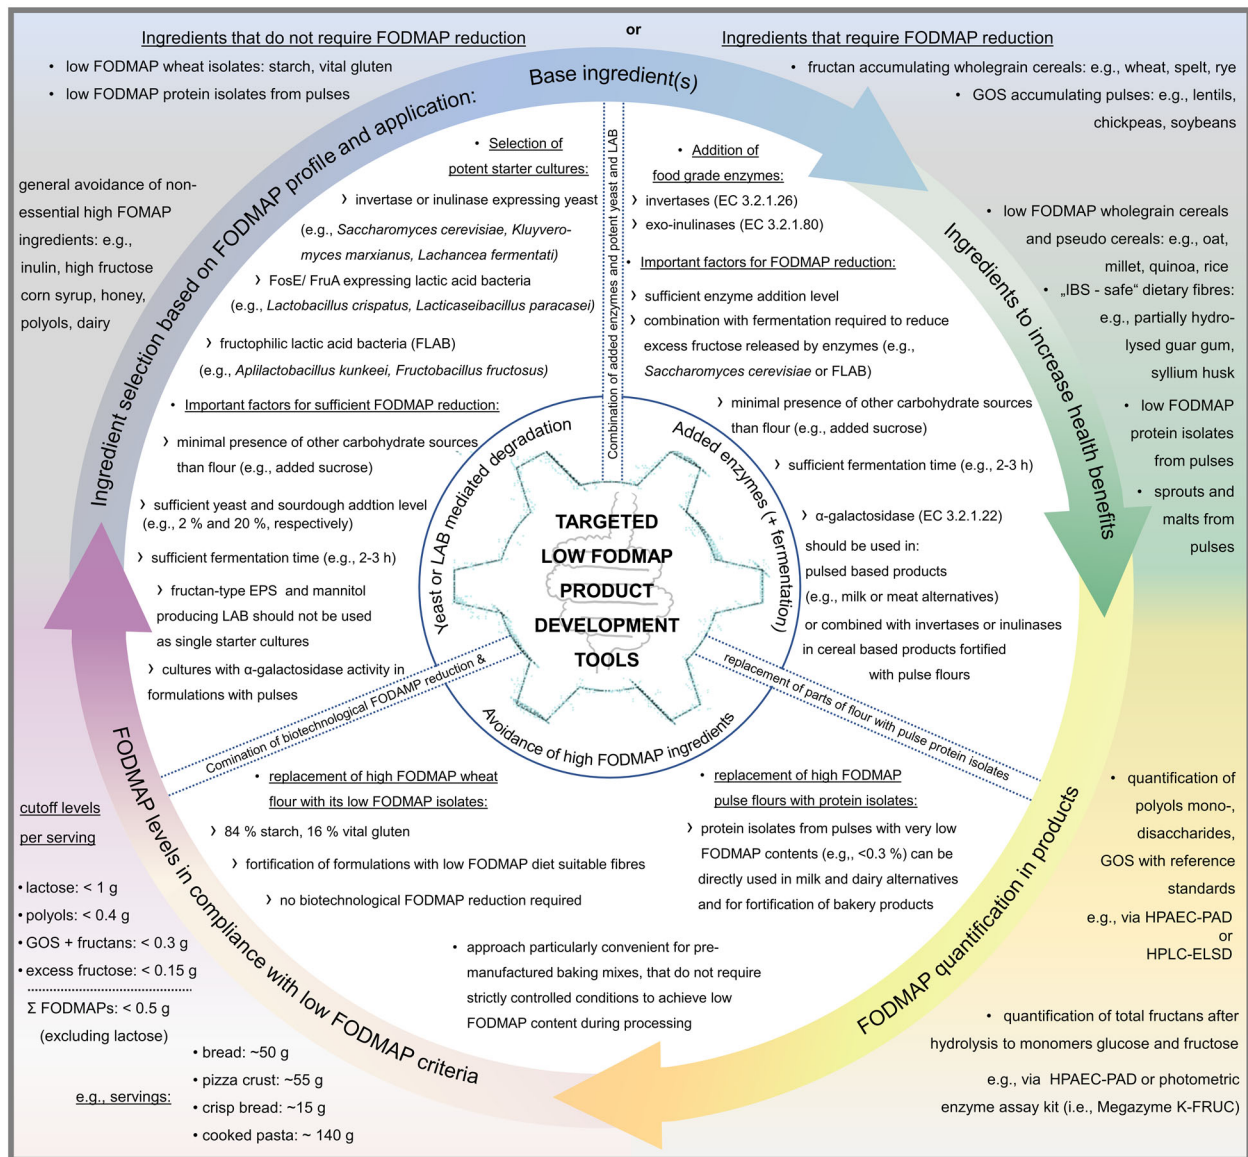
Ingredients that do not require FODMAP reduction

or

Ingredients that require FODMAP reduction

• low FODMAP wheat isolates: starch, vital gluten
• low FODMAP protein isolates from pulses

Base ingredient(s)

• fructan accumulating wholegrain cereals: e.g., wheat, spelt, rye
• GOS accumulating pulses: e.g., lentils, chickpeas, soybeans

Ingredient selection based on FODMAP profile and application:

general avoidance of non-essential high FOMAP ingredients: e.g., inulin, high fructose corn syrup, honey, polyols, dairy

Ingredients to increase health benefits

• low FODMAP wholegrain cereals and pseudo cereals: e.g., oat, millet, quinoa, rice
• „IBS - safe“ dietary fibres: e.g., partially hydrolysed guar gum, syllium husk
• low FODMAP protein isolates from pulses
• sprouts and malts from pulses

• Selection of potent starter cultures:

› invertase or inulinase expressing yeast (e.g., Saccharomyces cerevisiae, Kluyveromyces marxianus, Lachancea fermentati)

› FosE/ FruA expressing lactic acid bacteria (e.g., Lactobacillus crispatus, Lacticaseibacillus paracasei)

› fructophilic lactic acid bacteria (FLAB) (e.g., Aplilactobacillus kunkeei, Fructobacillus fructosus)

• Important factors for sufficient FODMAP reduction:

› minimal presence of other carbohydrate sources than flour (e.g., added sucrose)

› sufficient yeast and sourdough addtion level (e.g., 2 % and 20 %, respectively)

› sufficient fermentation time (e.g., 2-3 h)

› fructan-type EPS and mannitol producing LAB should not be used as single starter cultures

› cultures with α-galactosidase activity in formulations with pulses

Combination of added enzymes and potent yeast and LAB

• Addition of food grade enzymes:

› invertases (EC 3.2.1.26)
› exo-inulinases (EC 3.2.1.80)

• Important factors for FODMAP reduction:

› sufficient enzyme addition level
› combination with fermentation required to reduce excess fructose released by enzymes (e.g., Saccharomyces cerevisiae or FLAB)

› minimal presence of other carbohydrate sources than flour (e.g., added sucrose)

› sufficient fermentation time (e.g., 2-3 h)

› α-galactosidase (EC 3.2.1.22) should be used in: pulsed based products (e.g., milk or meat alternatives) or combined with invertases or inulinases in cereal based products fortified with pulse flours

Yeast or LAB mediated degradation

Added enzymes (+ fermentation)

TARGETED LOW FODMAP PRODUCT DEVELOPMENT TOOLS

Avoidance of high FODMAP ingredients

Comination of biotechnological FODAMP reduction &

replacement of parts of flour with pulse protein isolates

• replacement of high FODMAP wheat flour with its low FODMAP isolates:

› 84 % starch, 16 % vital gluten

› fortification of formulations with low FODMAP diet suitable fibres

› no biotechnological FODMAP reduction required

• replacement of high FODMAP pulse flours with protein isolates:

› protein isolates from pulses with very low FODMAP contents (e.g,, <0.3 %) can be directly used in milk and dairy alternatives and for fortification of bakery products

• approach particularly convenient for pre-manufactured baking mixes, that do not require strictly controlled conditions to achieve low FODMAP content during processing

FODMAP levels in compliance with low FODMAP criteria

cutoff levels per serving

• lactose: < 1 g
• polyols: < 0.4 g
• GOS + fructans: < 0.3 g
• excess fructose: < 0.15 g

Σ FODMAPs: < 0.5 g (excluding lactose)

e.g., servings:

• bread: ~50 g
• pizza crust: ~55 g
• crisp bread: ~15 g
• cooked pasta: ~ 140 g

FODMAP quantification in products

• quantification of polyols mono-, disaccharides, GOS with reference standards e.g., via HPAEC-PAD or HPLC-ELSD

• quantification of total fructans after hydrolysis to monomers glucose and fructose e.g., via HPAEC-PAD or photometric enzyme assay kit (i.e., Megazyme K-FRUC)